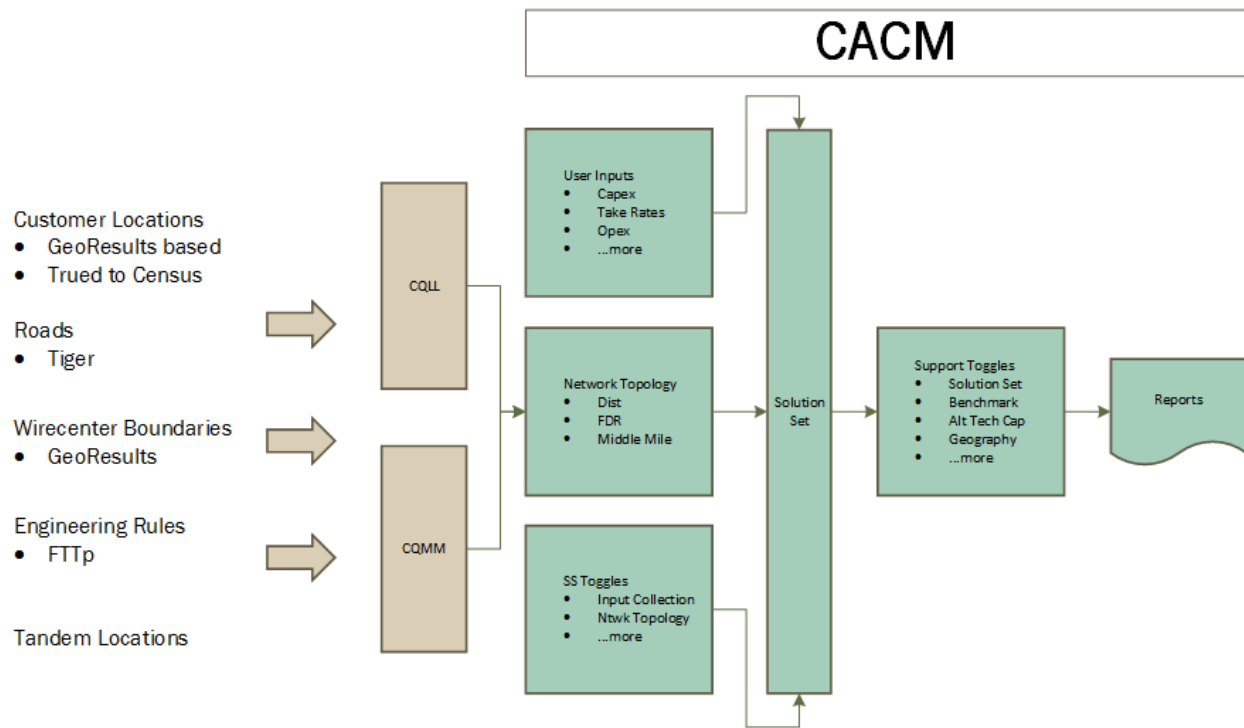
CACM

Customer Locations
- GeoResults based
- Trued to Census

Roads
- Tiger

Wirecenter Boundaries
- GeoResults

Engineering Rules
- FTTp

Tandem Locations

CQLL

CQMM

User Inputs
- Capex
- Take Rates
- Opex
- ...more

Network Topology
- Dist
- FDR
- Middle Mile

SS Toggles
- Input Collection
- Ntwk Topology
- ...more

Solution Set

Support Toggles
- Solution Set
- Benchmark
- Alt Tech Cap
- Geography
- ...more

Reports